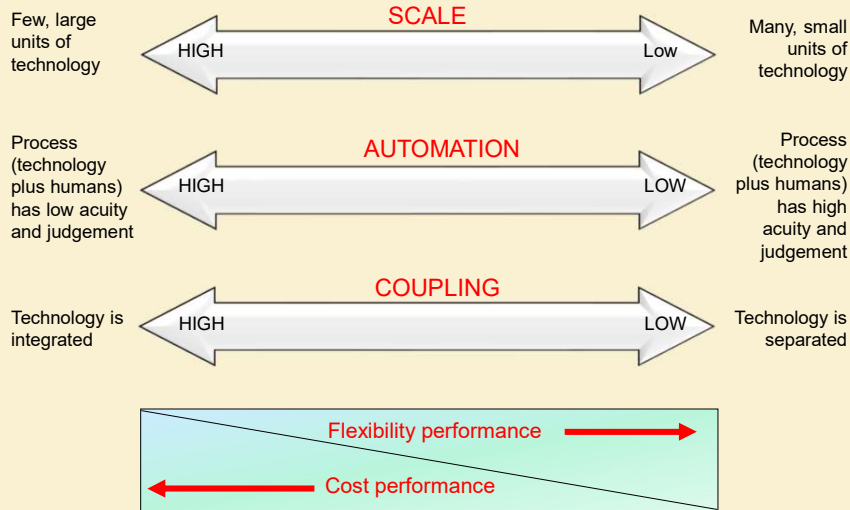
Few, large units of technology

SCALE

HIGH

Low

Many, small units of technology

Process (technology plus humans) has low acuity and judgement

AUTOMATION

HIGH

LOW

Process (technology plus humans) has high acuity and judgement

Technology is integrated

COUPLING

HIGH

LOW

Technology is separated

Flexibility performance

Cost performance